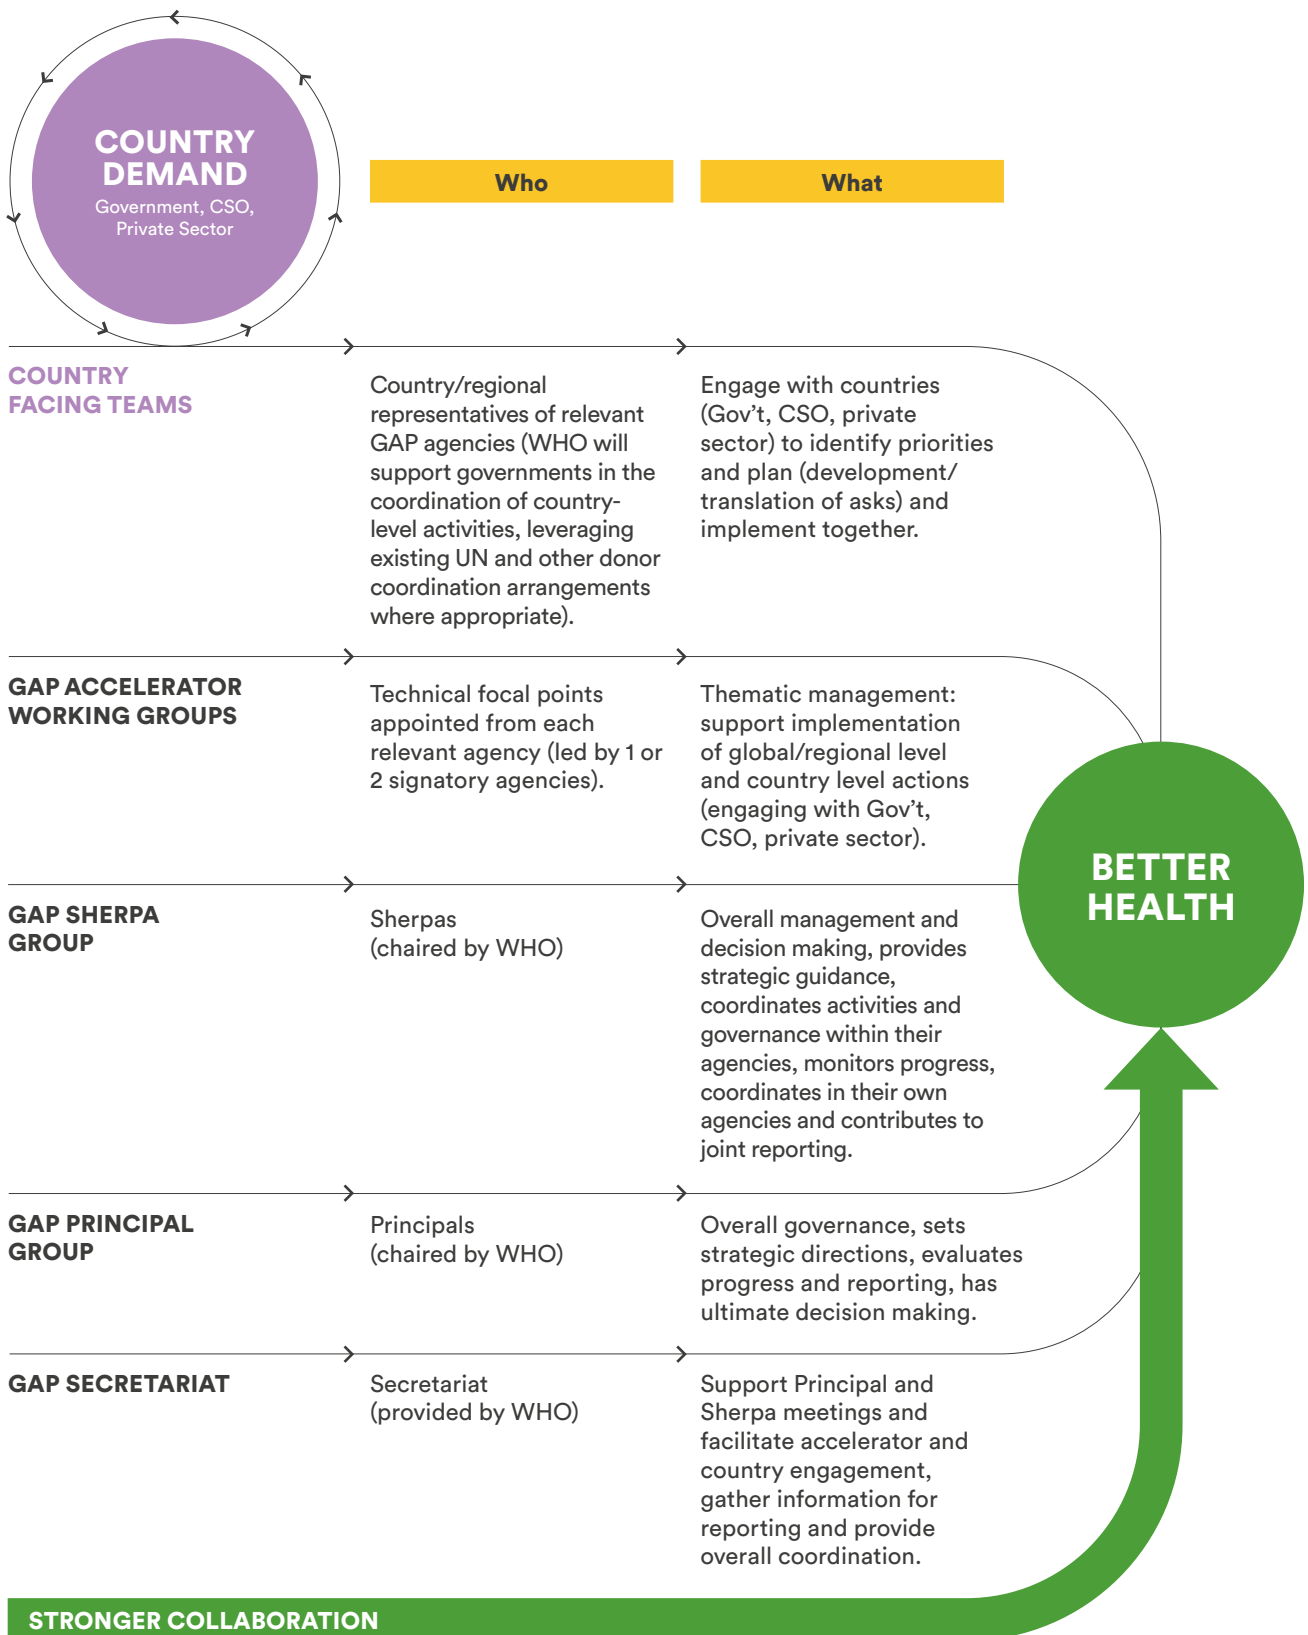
COUNTRY DEMAND
Government, CSO, Private Sector

| | Who | What |
|---|---|---|
| COUNTRY FACING TEAMS | Country/regional representatives of relevant GAP agencies (WHO will support governments in the coordination of country-level activities, leveraging existing UN and other donor coordination arrangements where appropriate). | Engage with countries (Gov't, CSO, private sector) to identify priorities and plan (development/ translation of asks) and implement together. |
| GAP ACCELERATOR WORKING GROUPS | Technical focal points appointed from each relevant agency (led by 1 or 2 signatory agencies). | Thematic management: support implementation of global/regional level and country level actions (engaging with Gov't, CSO, private sector). |
| GAP SHERPA GROUP | Sherpas (chaired by WHO) | Overall management and decision making, provides strategic guidance, coordinates activities and governance within their agencies, monitors progress, coordinates in their own agencies and contributes to joint reporting. |
| GAP PRINCIPAL GROUP | Principals (chaired by WHO) | Overall governance, sets strategic directions, evaluates progress and reporting, has ultimate decision making. |
| GAP SECRETARIAT | Secretariat (provided by WHO) | Support Principal and Sherpa meetings and facilitate accelerator and country engagement, gather information for reporting and provide overall coordination. |

BETTER HEALTH

STRONGER COLLABORATION